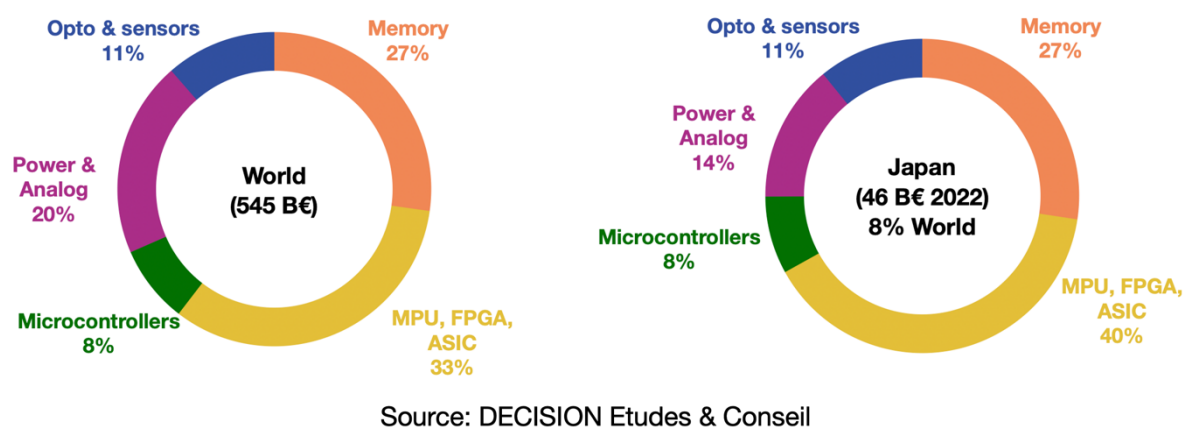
Opto & sensors
11%

Memory
27%

Power & Analog
20%

World
(545 B€)

Microcontrollers
8%

MPU, FPGA, ASIC
33%

Opto & sensors
11%

Memory
27%

Power & Analog
14%

Japan
(46 B€ 2022)
8% World

Microcontrollers
8%

MPU, FPGA, ASIC
40%

Source: DECISION Etudes & Conseil